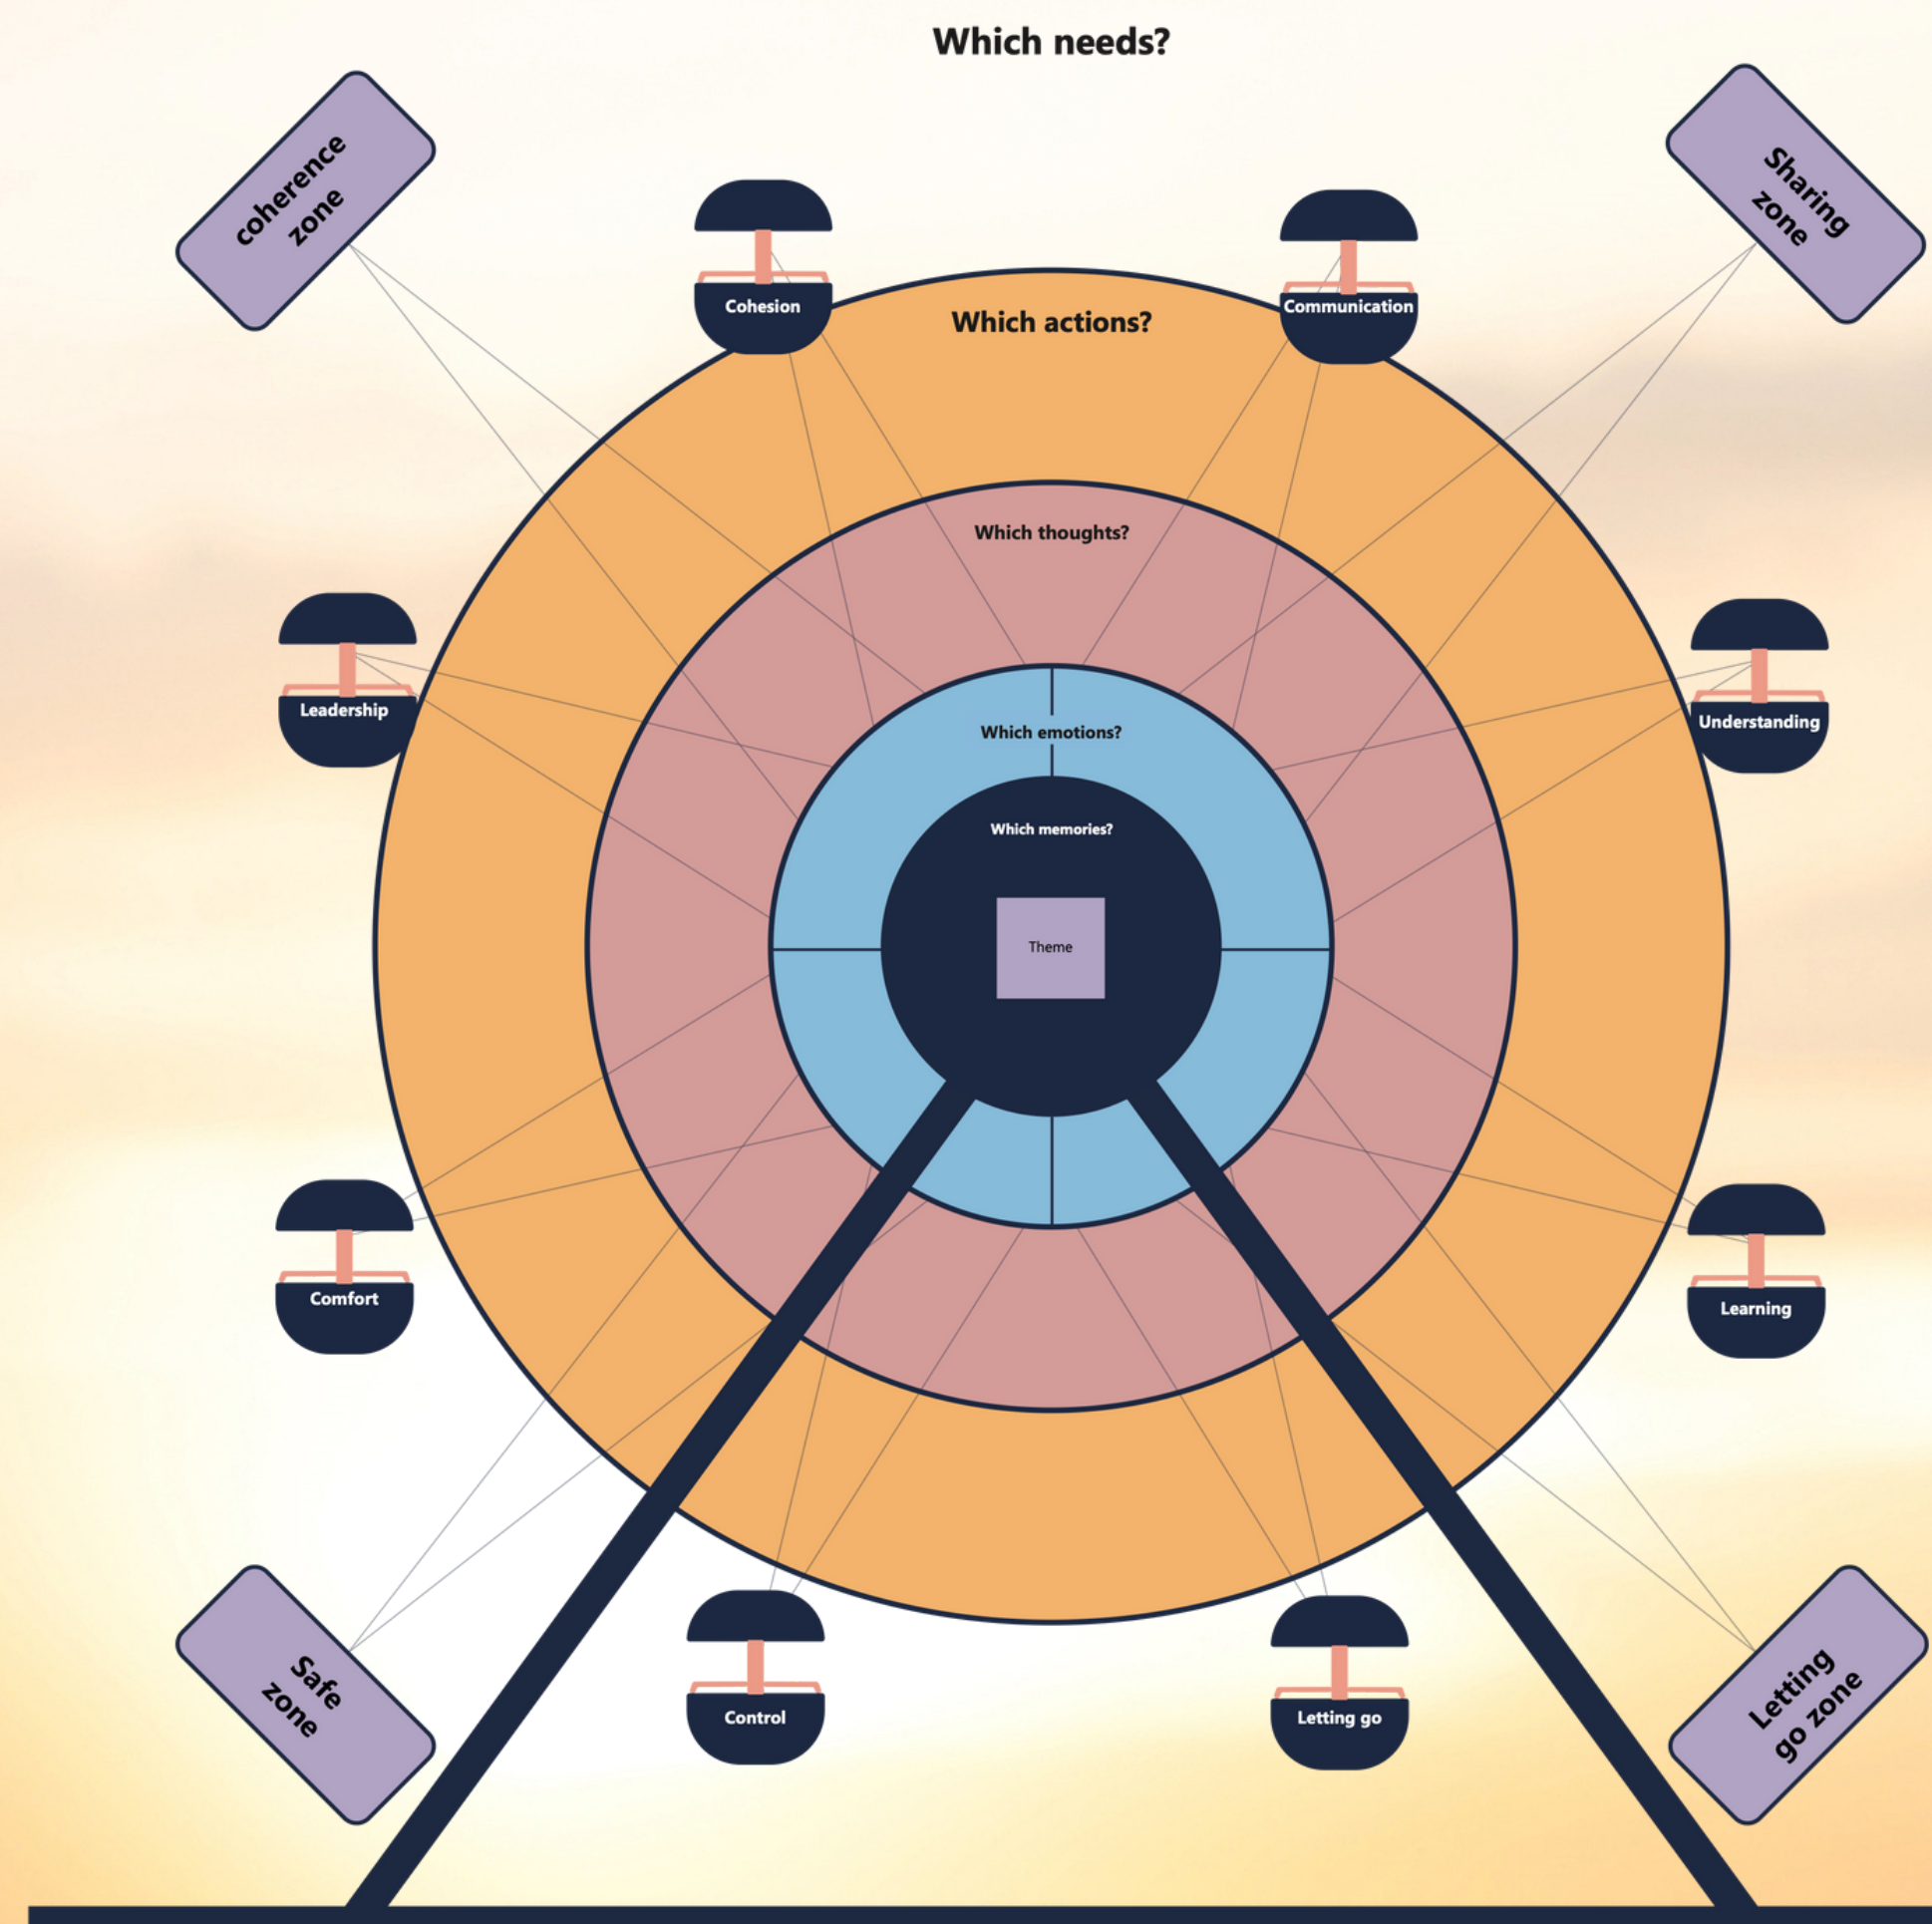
Which needs?

coherence zone

Sharing zone

Cohesion

Communication

Which actions?

Which thoughts?

Leadership

Understanding

Which emotions?

Which memories?

Theme

Comfort

Learning

Safe zone

Control

Letting go

Letting go zone